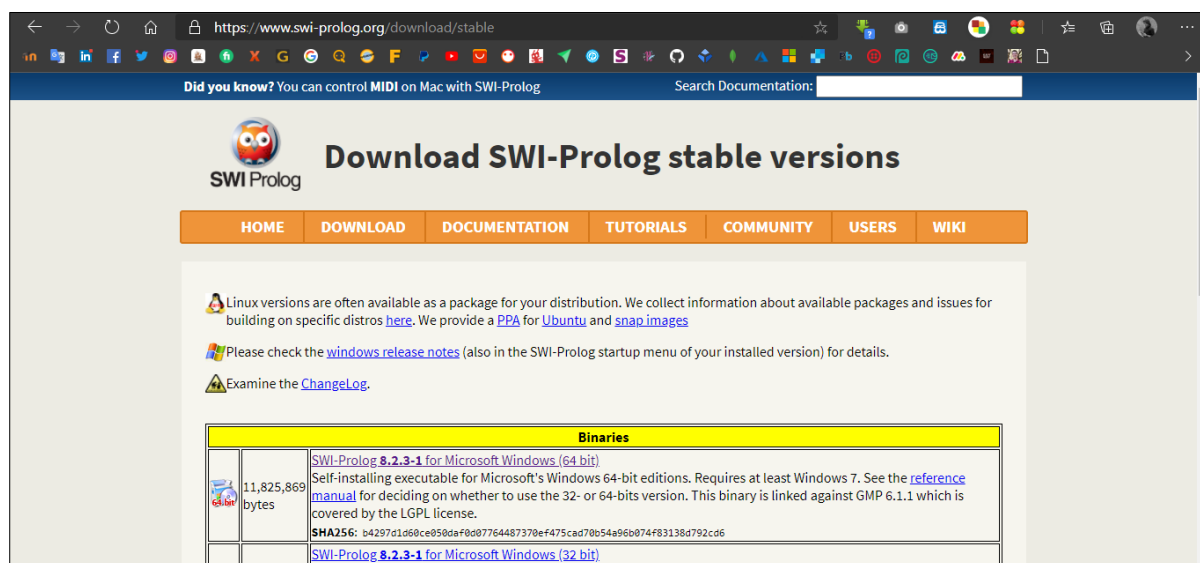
https://www.swi-prolog.org/download/stable

Did you know? You can control MIDI on Mac with SWI-Prolog Search Documentation:

SWI Prolog

Download SWI-Prolog stable versions

HOME DOWNLOAD DOCUMENTATION TUTORIALS COMMUNITY USERS WIKI

Linux versions are often available as a package for your distribution. We collect information about available packages and issues for building on specific distros here. We provide a PPA for Ubuntu and snap images

Please check the windows release notes (also in the SWI-Prolog startup menu of your installed version) for details.

Examine the ChangeLog.

| Binaries | | |
|---|---|---|
| 64 bit | 11,825,869 bytes | SWI-Prolog 8.2.3-1 for Microsoft Windows (64 bit) Self-installing executable for Microsoft's Windows 64-bit editions. Requires at least Windows 7. See the reference manual for deciding on whether to use the 32- or 64-bits version. This binary is linked against GMP 6.1.1 which is covered by the LGPL license. SHA256: b4297d1d60ce050daf0d07764487370ef475cad70b54a96b074f83138d792cd6 |
| | | SWI-Prolog 8.2.3-1 for Microsoft Windows (32 bit) |